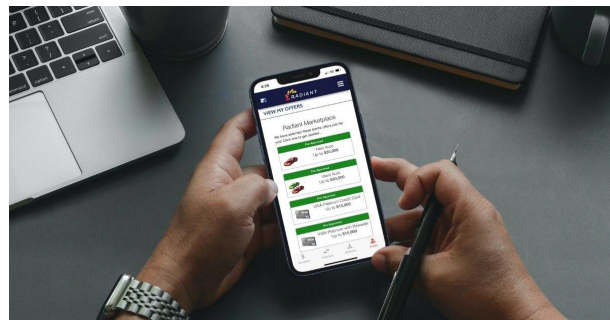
RADIANT

VIEW MY OFFERS

Radiant Marketplace

We have selected these loans offers just for you. Click one to get started.

Pre-Approved

New Auto

Up to $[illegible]

Pre-Approved

Used Auto

Up to $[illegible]

Pre-Approved

VISA Platinum Credit Card

Up to $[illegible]

Pre-Approved

VISA Platinum with Rewards

Up to $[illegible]